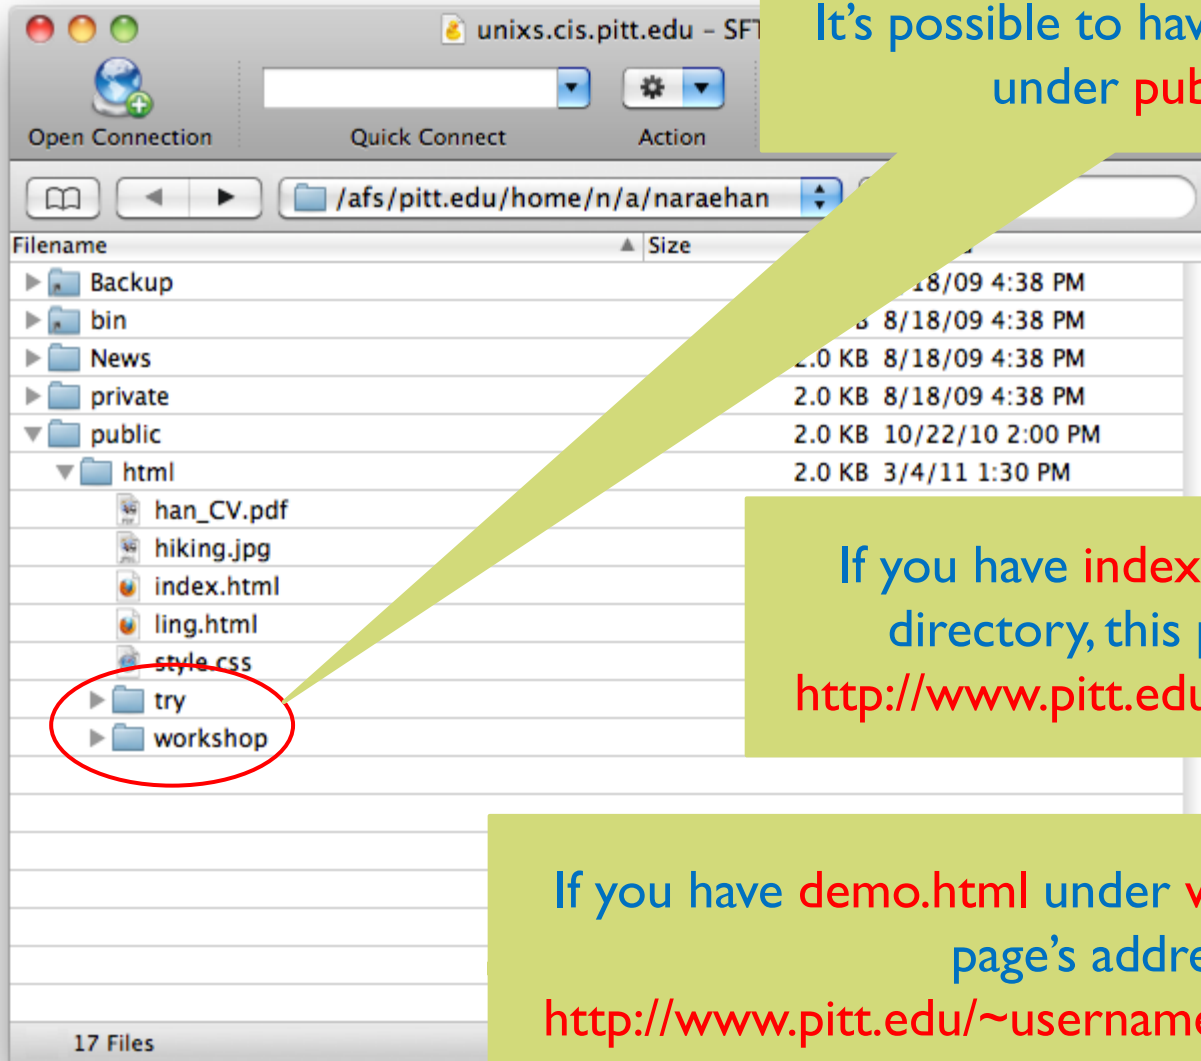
unixs.cis.pitt.edu – SFT

Open Connection

Quick Connect

Action

It's possible to hav under pub

/afs/pitt.edu/home/n/a/naraehan

| Filename | Size | |
|---|---|---|
| Backup | | 18/09 4:38 PM |
| bin | | 8/18/09 4:38 PM |
| News | 2.0 KB | 8/18/09 4:38 PM |
| private | 2.0 KB | 8/18/09 4:38 PM |
| public | 2.0 KB | 10/22/10 2:00 PM |
| html | 2.0 KB | 3/4/11 1:30 PM |
| han_CV.pdf | | |
| hiking.jpg | | |
| index.html | | |
| ling.html | | |
| style.css | | |
| try | | |
| workshop | | |

If you have index directory, this http://www.pitt.edu

If you have demo.html under w page's addre http://www.pitt.edu/~username

17 Files